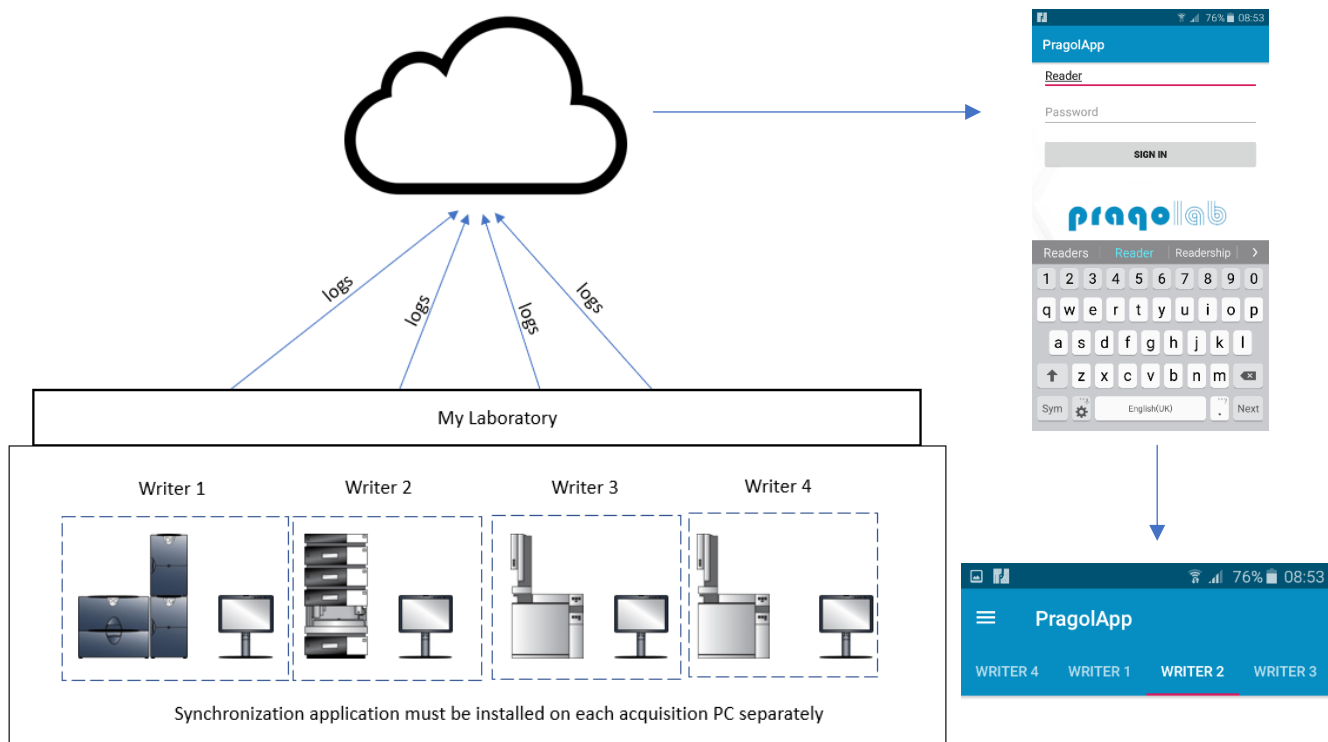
76% 08:53

PragolApp

Reader

Password

SIGN IN

pragolab

Readers | Reader | Readership | >

1 2 3 4 5 6 7 8 9 0

q w e r t y u i o p

a s d f g h j k l

z x c v b n m

Sym English(UK) . Next

logs

logs

logs

logs

My Laboratory

Writer 1

Writer 2

Writer 3

Writer 4

Synchronization application must be installed on each acquisition PC separately

76% 08:53

PragolApp

WRITER 4 WRITER 1 WRITER 2 WRITER 3